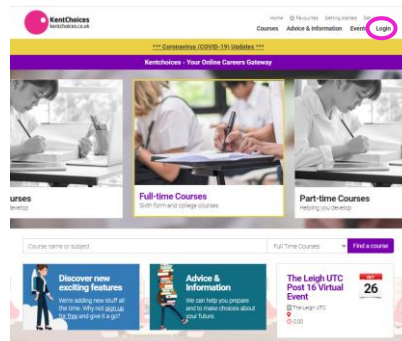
KentChoices
kentchoices.co.uk

Home Favourites Getting started Se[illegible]
Courses Advice & Information Events Login

*** Coronavirus (COVID-19) Updates ***

Kentchoices - Your Online Careers Gateway

urses
develop

Full-time Courses
Sixth form and college courses

Part-time Courses
Helping you develop

Course name or subject
Full Time Courses
Find a course

Discover new exciting features
We're adding new stuff all the time. Why not sign up for free and give it a go?

Advice & Information
We can help you prepare and to make choices about your future.

The Leigh UTC Post 16 Virtual Event
The Leigh UTC
0.00

26